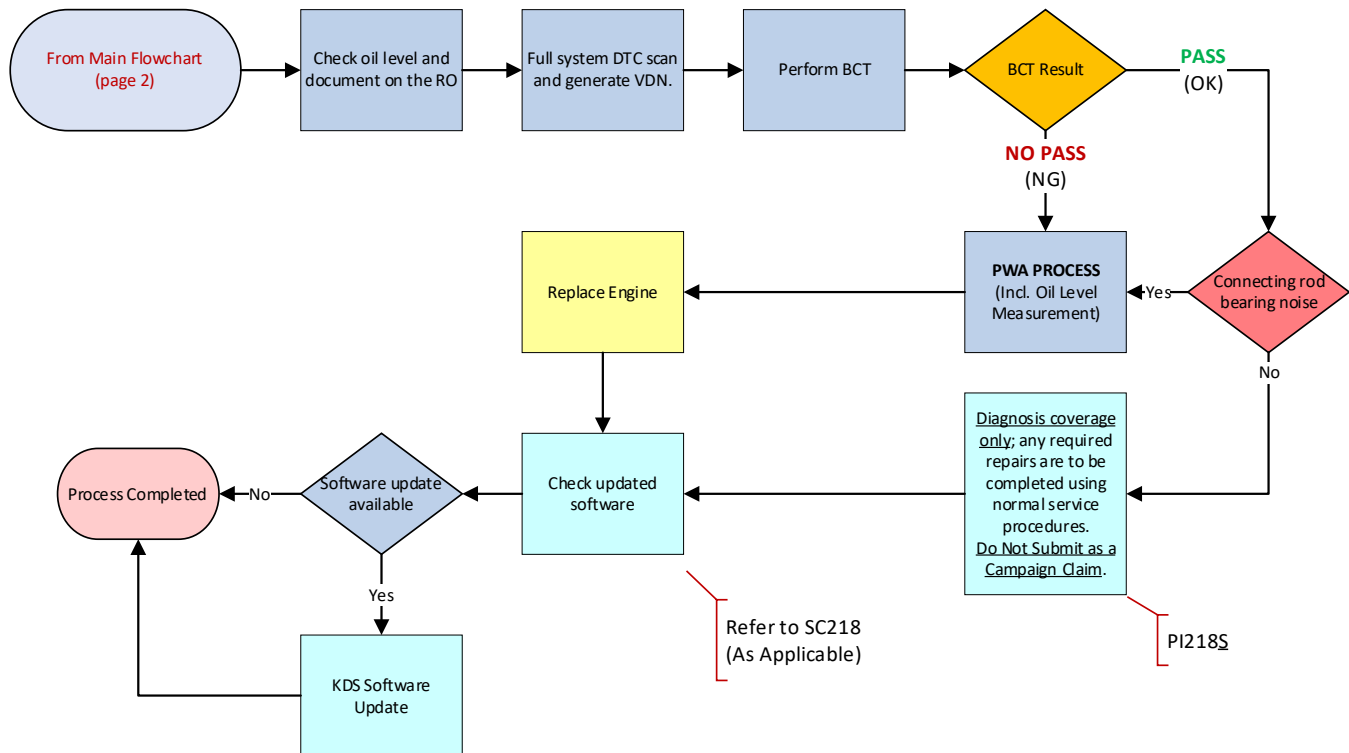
From Main Flowchart (page 2)

Check oil level and document on the RO

Full system DTC scan and generate VDN.

Perform BCT

BCT Result

PASS (OK)

NO PASS (NG)

Connecting rod bearing noise

Yes

PWA PROCESS (Incl. Oil Level Measurement)

Replace Engine

No

Diagnosis coverage only; any required repairs are to be completed using normal service procedures. Do Not Submit as a Campaign Claim.

PI218S

Check updated software

Refer to SC218 (As Applicable)

Software update available

No

Process Completed

Yes

KDS Software Update